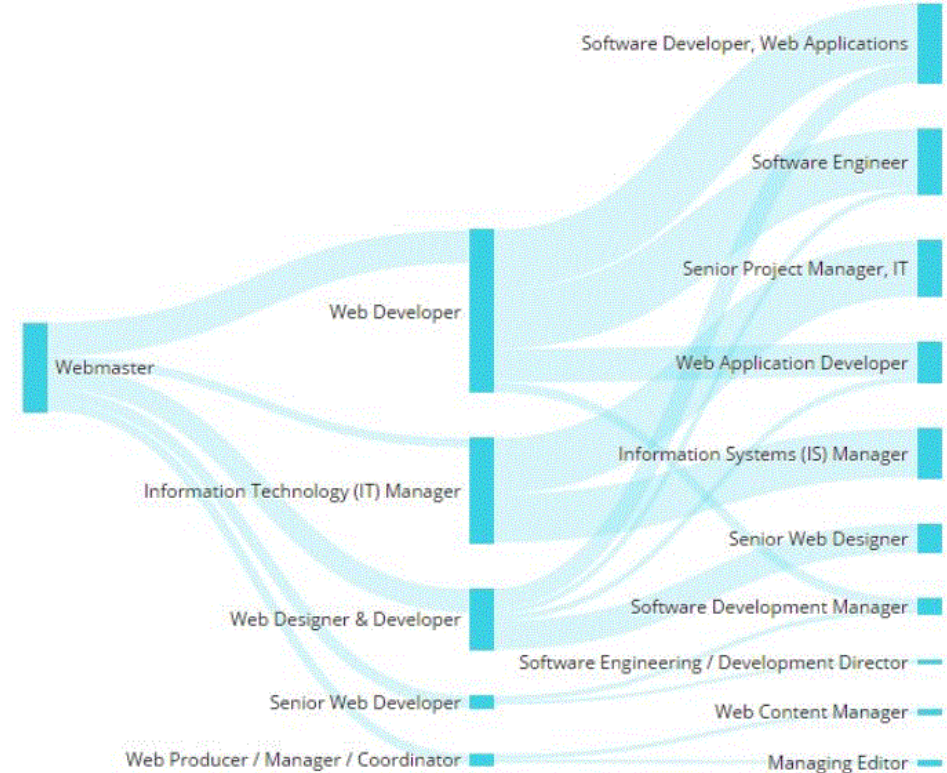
Webmaster

Web Developer

Information Technology (IT) Manager

Web Designer & Developer

Senior Web Developer

Web Producer / Manager / Coordinator

Software Developer, Web Applications

Software Engineer

Senior Project Manager, IT

Web Application Developer

Information Systems (IS) Manager

Senior Web Designer

Software Development Manager

Software Engineering / Development Director

Web Content Manager

Managing Editor